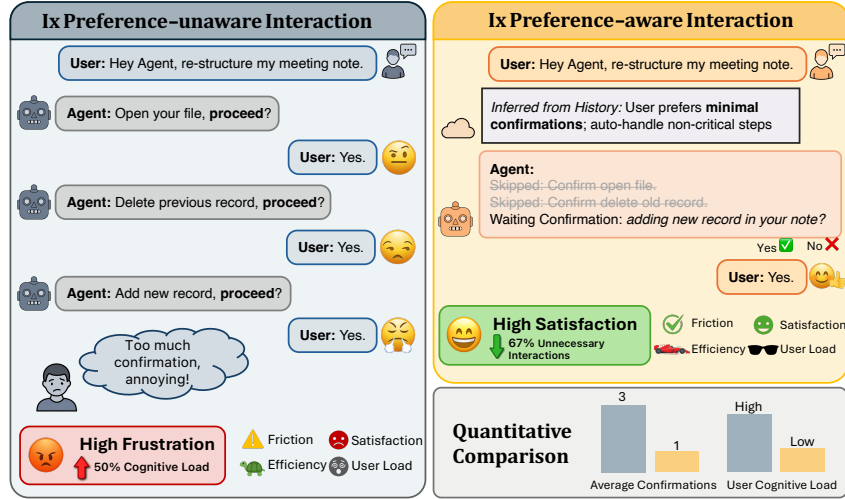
Ix Preference-unaware Interaction

User: Hey Agent, re-structure my meeting note.

Agent: Open your file, proceed?

User: Yes.

Agent: Delete previous record, proceed?

User: Yes.

Agent: Add new record, proceed?

User: Yes.

Too much confirmation, annoying!

High Frustration
50% Cognitive Load

Friction
Satisfaction
Efficiency
User Load

Ix Preference-aware Interaction

User: Hey Agent, re-structure my meeting note.

Inferred from History: User prefers minimal confirmations; auto-handle non-critical steps

Agent:
~~Skipped: Confirm open file.~~
~~Skipped: Confirm delete old record.~~
Waiting Confirmation: adding new record in your note?

Yes
No

User: Yes.

High Satisfaction
67% Unnecessary Interactions

Friction
Satisfaction
Efficiency
User Load

Quantitative Comparison

3
1
Average Confirmations

High
Low
User Cognitive Load